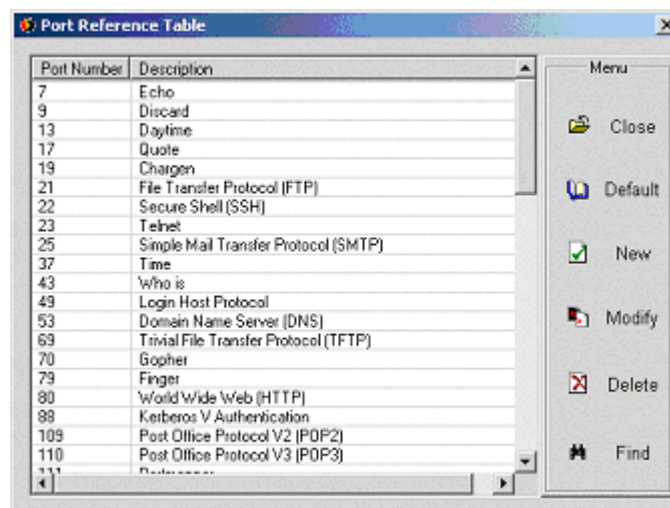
Port Reference Table

| Port Number | Description |
|---|---|
| 7 | Echo |
| 9 | Discard |
| 13 | Daytime |
| 17 | Quote |
| 19 | Chargen |
| 21 | File Transfer Protocol (FTP) |
| 22 | Secure Shell (SSH) |
| 23 | Telnet |
| 25 | Simple Mail Transfer Protocol (SMTP) |
| 37 | Time |
| 43 | Who is |
| 49 | Login Host Protocol |
| 53 | Domain Name Server (DNS) |
| 69 | Trivial File Transfer Protocol (TFTP) |
| 70 | Gopher |
| 79 | Finger |
| 80 | World Wide Web (HTTP) |
| 88 | Kerberos V Authentication |
| 109 | Post Office Protocol V2 (POP2) |
| 110 | Post Office Protocol V3 (POP3) |
| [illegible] | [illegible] |

Menu
Close
Default
New
Modify
Delete
Find